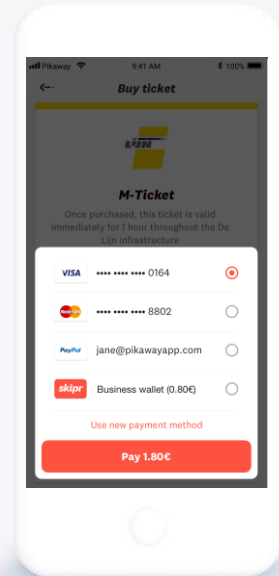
Pikaway 9:41 AM 100%

Buy ticket

LIJN

M-Ticket

Once purchased, this ticket is valid immediately for 1 hour throughout the De Lijn infrastructure

VISA •••• •••• •••• 0164

MasterCard •••• •••• •••• 8802

PayPal jane@pikawayapp.com

skipr Business wallet (0.80€)

Use new payment method

Pay 1.80€